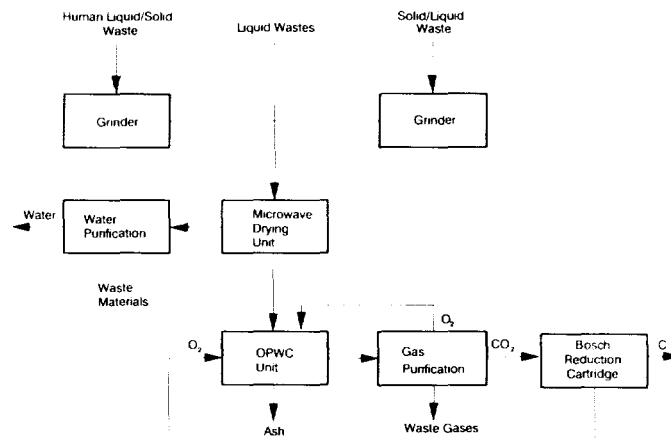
Human Liquid/Solid Waste

Liquid Wastes

Solid/Liquid Waste

Grinder

Grinder

Water

Water Purification

Microwave Drying Unit

Waste Materials

$O_2$

OPWC Unit

$O_2$

Gas Purification

$CO_2$

Bosch Reduction Cartridge

C

Ash

Waste Gases